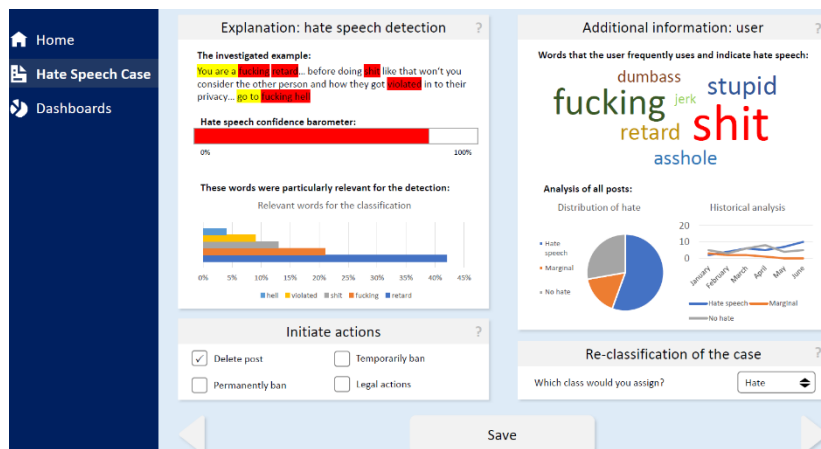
Home
Hate Speech Case
Dashboards

Explanation: hate speech detection ?

The investigated example:
You are a fucking retard... before doing shit like that won't you consider the other person and how they got violated in to their privacy... go to fucking hell

Hate speech confidence barometer:
0% 100%

These words were particularly relevant for the detection:
Relevant words for the classification
0% 5% 10% 15% 20% 25% 30% 35% 40% 45%
hell violated shit fucking retard

Additional information: user ?

Words that the user frequently uses and indicate hate speech:
dumbass stupid fucking jerk shit retard asshole

Analysis of all posts:
Distribution of hate
Hate speech
Marginal
No hate
Historical analysis
20 10 0
January February March April May June
Hate speech Marginal No hate

Initiate actions ?
Delete post
Temporarily ban
Permanently ban
Legal actions

Re-classification of the case ?
Which class would you assign? Hate

Save